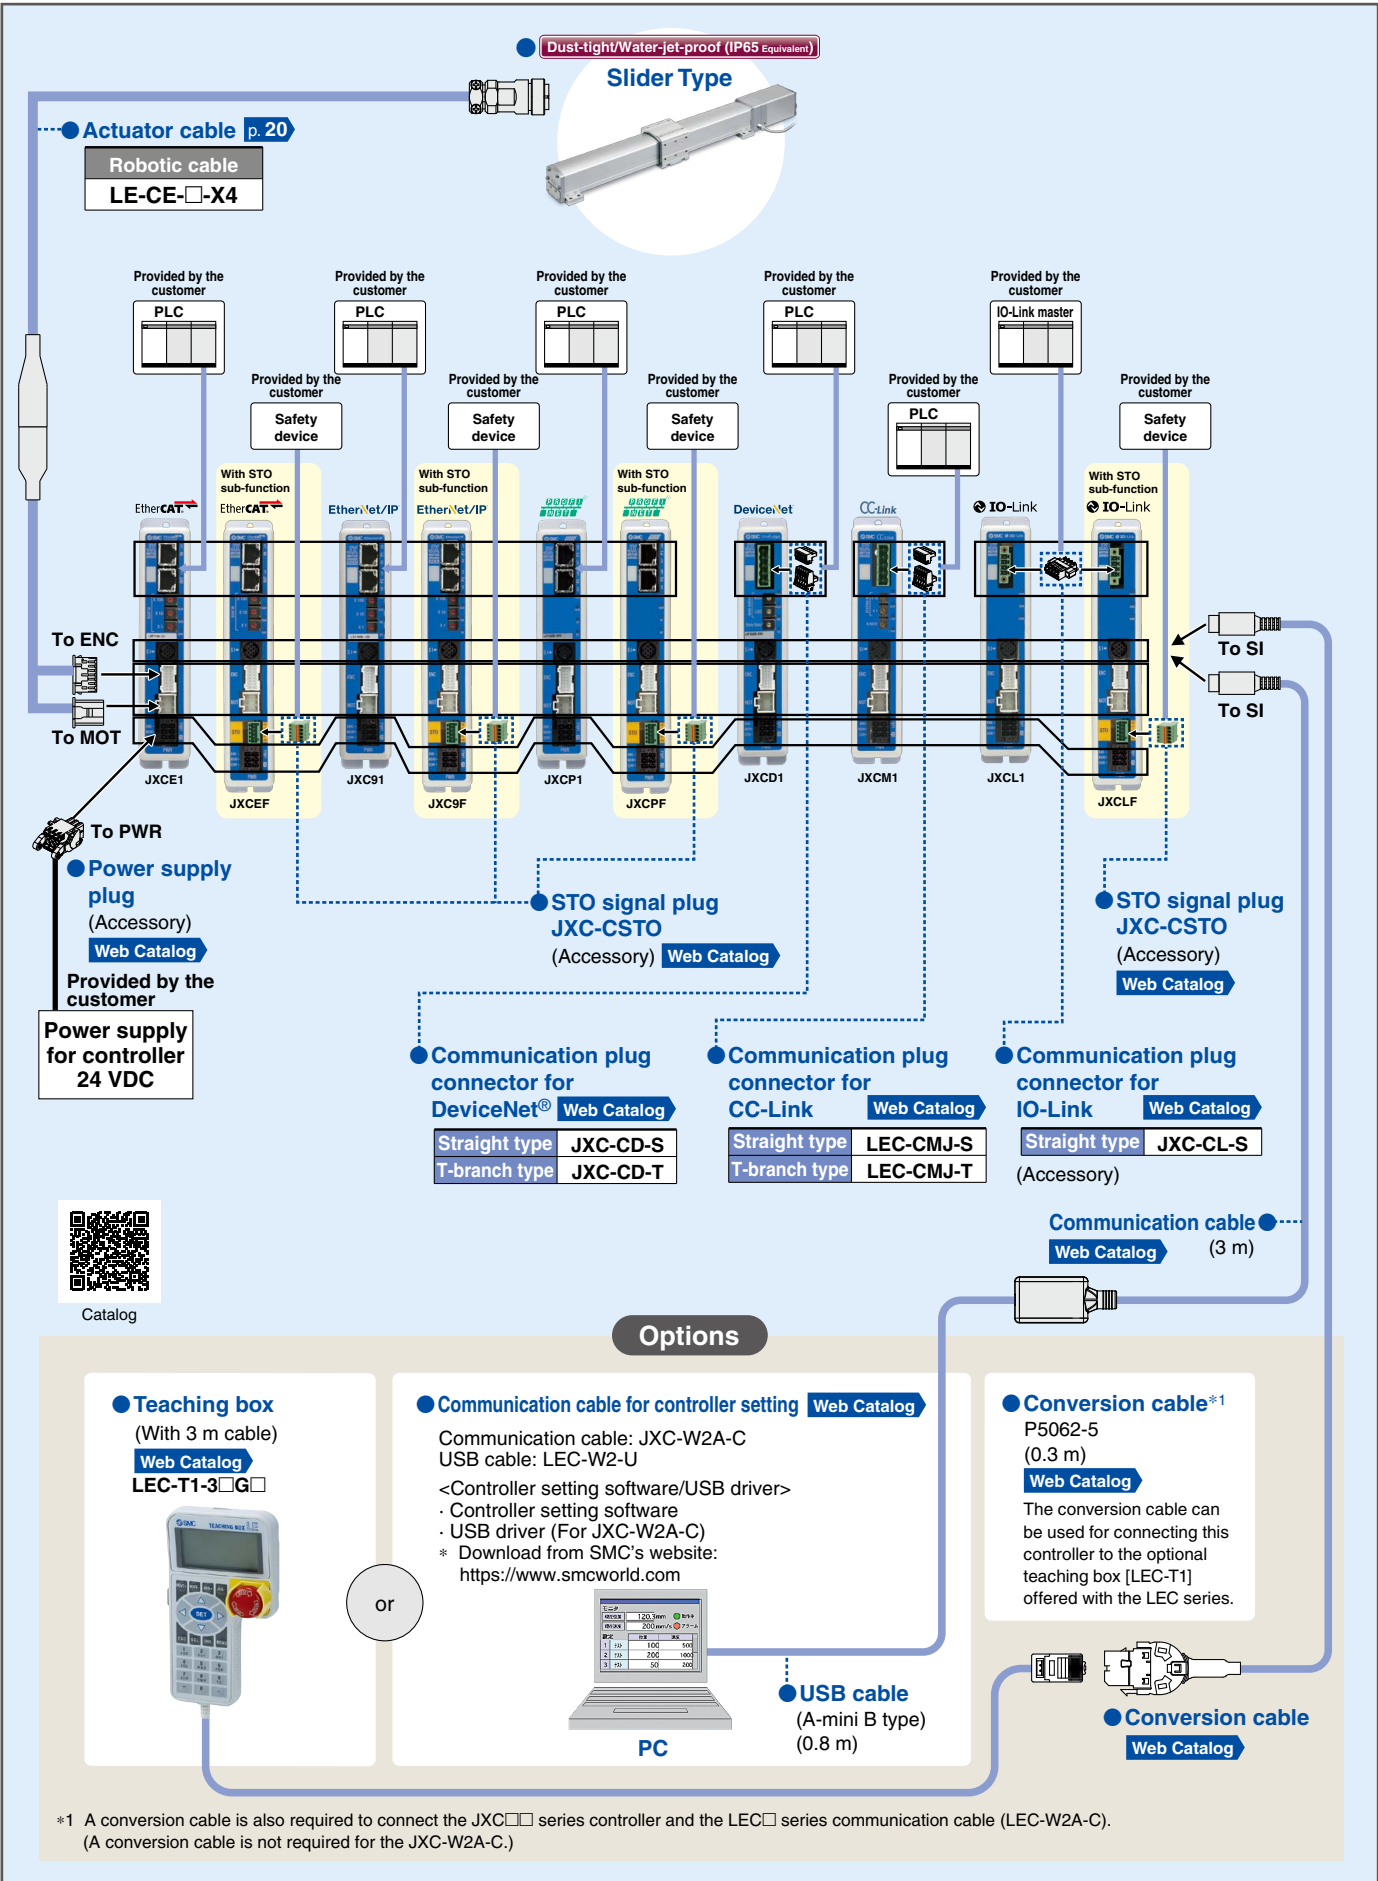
Dust-tight/Water-jet-proof (IP65 Equivalent)
Slider Type

Actuator cable p. 20

| Robotic cable |
|---|
| LE-CE-□-X4 |

Provided by the customer
PLC

Provided by the customer
PLC

Provided by the customer
PLC

Provided by the customer
PLC

Provided by the customer
IO-Link master

Provided by the customer
Safety device

Provided by the customer
Safety device

Provided by the customer
Safety device

Provided by the customer
PLC

Provided by the customer
Safety device

With STO sub-function
With STO sub-function
With STO sub-function
With STO sub-function

EtherCAT
EtherCAT
EtherNet/IP
EtherNet/IP
DeviceNet
CC-Link
IO-Link
IO-Link

To ENC
To MOT
To SI
To SI

JXCE1
JXCEF
JXC91
JXC9F
JXCP1
JXCPF
JXCD1
JXCM1
JXCL1
JXCLF

To PWR

Power supply plug
(Accessory)
Web Catalog

Provided by the customer
Power supply for controller 24 VDC

STO signal plug
JXC-CSTO
(Accessory) Web Catalog

STO signal plug
JXC-CSTO
(Accessory)
Web Catalog

Communication plug connector for DeviceNet® Web Catalog

| Straight type | JXC-CD-S |
|---|---|
| T-branch type | JXC-CD-T |

Communication plug connector for CC-Link Web Catalog

| Straight type | LEC-CMJ-S |
|---|---|
| T-branch type | LEC-CMJ-T |

Communication plug connector for IO-Link Web Catalog

| Straight type | JXC-CL-S |
|---|---|

(Accessory)

Communication cable
Web Catalog (3 m)

Catalog

Options

Teaching box
(With 3 m cable)
Web Catalog
LEC-T1-3□G□

or

Communication cable for controller setting Web Catalog
Communication cable: JXC-W2A-C
USB cable: LEC-W2-U
<Controller setting software/USB driver>
· Controller setting software
· USB driver (For JXC-W2A-C)
∗ Download from SMC's website:
https://www.smcworld.com

PC

USB cable
(A-mini B type)
(0.8 m)

Conversion cable*1
P5062-5
(0.3 m)
Web Catalog
The conversion cable can be used for connecting this controller to the optional teaching box [LEC-T1] offered with the LEC series.

Conversion cable
Web Catalog

∗1 A conversion cable is also required to connect the JXC□□ series controller and the LEC□ series communication cable (LEC-W2A-C).
(A conversion cable is not required for the JXC-W2A-C.)